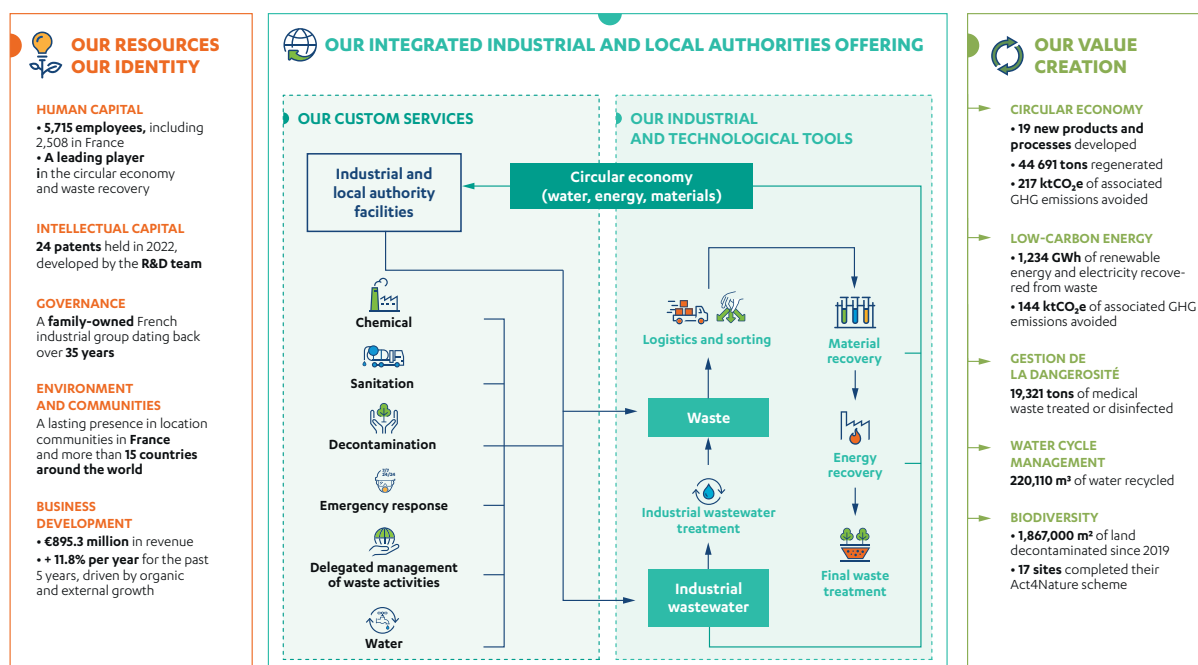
OUR RESOURCES
OUR IDENTITY

HUMAN CAPITAL
• **5,715 employees,** including 2,508 in France
• **A leading player in** the circular economy and waste recovery

INTELLECTUAL CAPITAL
**24 patents** held in 2022, developed by the **R&D team**

GOVERNANCE
A **family-owned** French industrial group dating back over **35 years**

ENVIRONMENT AND COMMUNITIES
A lasting presence in location communities in **France** and more than **15 countries around the world**

BUSINESS DEVELOPMENT
• **€895.3 million** in revenue
• **+ 11.8% per year** for the past 5 years, driven by organic and external growth

OUR INTEGRATED INDUSTRIAL AND LOCAL AUTHORITIES OFFERING

OUR CUSTOM SERVICES

Industrial and local authority facilities

Chemical

Sanitation

Decontamination

24/24
Emergency response

Delegated management of waste activities

Water

OUR INDUSTRIAL AND TECHNOLOGICAL TOOLS

Circular economy (water, energy, materials)

Logistics and sorting

Material recovery

Waste

Energy recovery

Industrial wastewater treatment

Final waste treatment

Industrial wastewater

OUR VALUE CREATION

CIRCULAR ECONOMY
• **19 new products and processes** developed
• **44 691 tons** regenerated
• **217 ktCO$_2$e** of associated GHG emissions avoided

LOW-CARBON ENERGY
• **1,234 GWh** of renewable energy and electricity recovered from waste
• **144 ktCO$_2$e** of associated GHG emissions avoided

GESTION DE LA DANGEROSITÉ
**19,321 tons** of medical waste treated or disinfected

WATER CYCLE MANAGEMENT
**220,110 m³** of water recycled

BIODIVERSITY
• **1,867,000 m²** of land decontaminated since 2019
• **17 sites** completed their Act4Nature scheme